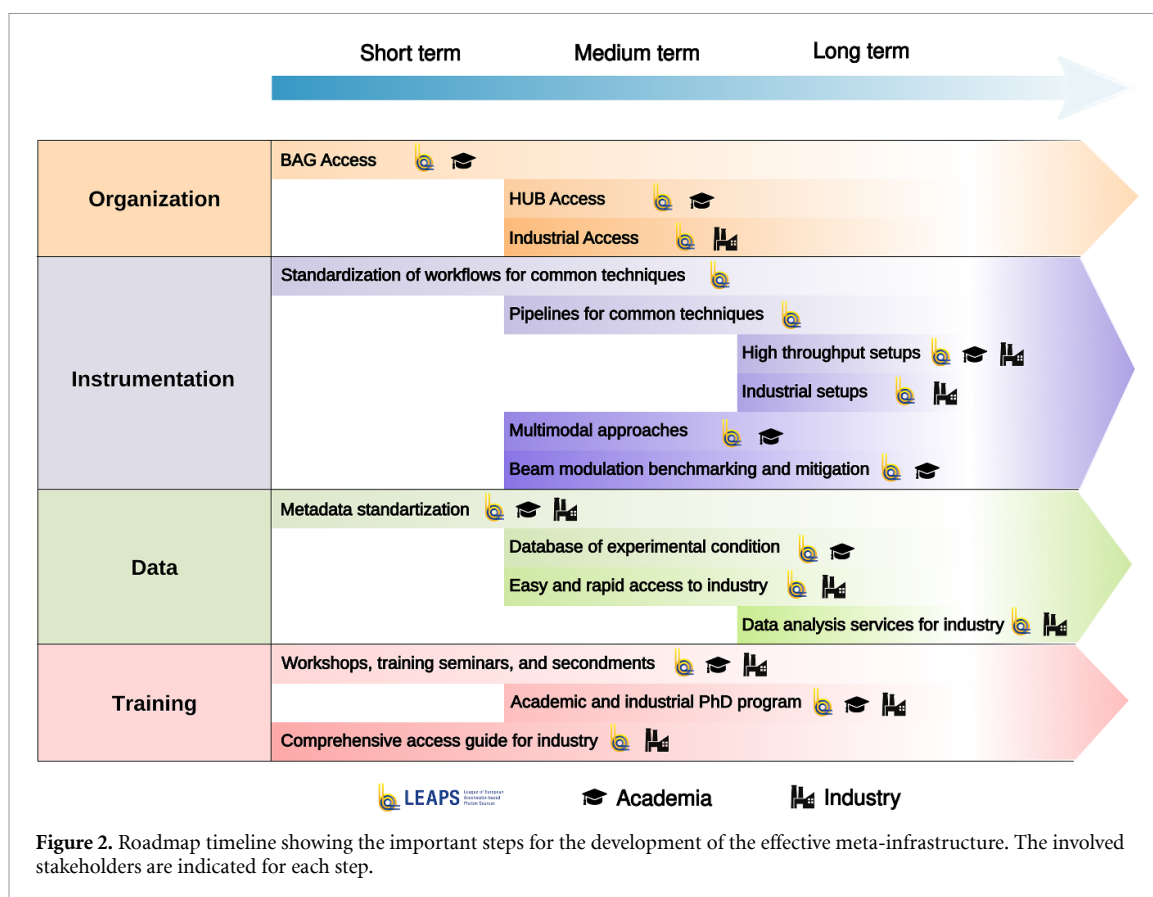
Short term Medium term Long term

Organization

BAG Access

HUB Access

Industrial Access

Instrumentation

Standardization of workflows for common techniques

Pipelines for common techniques

High throughput setups

Industrial setups

Multimodal approaches

Beam modulation benchmarking and mitigation

Data

Metadata standartization

Database of experimental condition

Easy and rapid access to industry

Data analysis services for industry

Training

Workshops, training seminars, and secondments

Academic and industrial PhD program

Comprehensive access guide for industry

LEAPS League of European Accelerator-based Photon Sources Academia Industry

**Figure 2.** Roadmap timeline showing the important steps for the development of the effective meta-infrastructure. The involved stakeholders are indicated for each step.